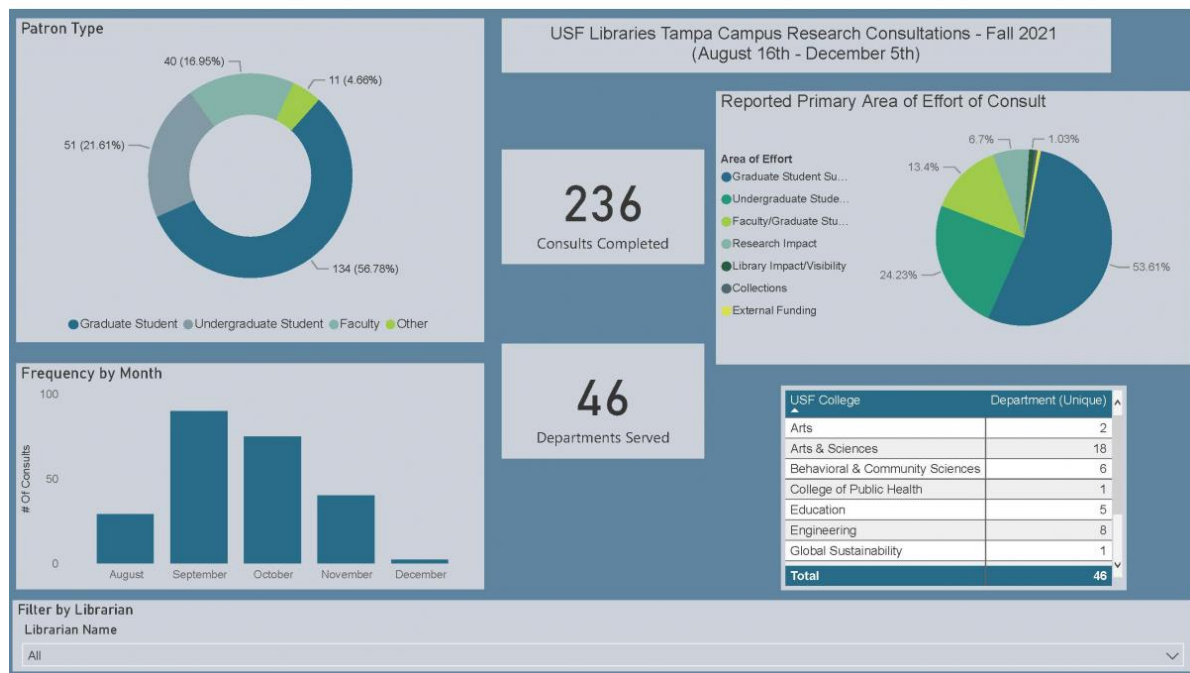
Patron Type

40 (16.95%)

11 (4.66%)

51 (21.61%)

134 (56.78%)

Graduate Student Undergraduate Student Faculty Other

USF Libraries Tampa Campus Research Consultations - Fall 2021 (August 16th - December 5th)

Reported Primary Area of Effort of Consult

Area of Effort
Graduate Student Su...
Undergraduate Stude...
Faculty/Graduate Stu...
Research Impact
Library Impact/Visibility
Collections
External Funding

6.7%
1.03%
13.4%
24.23%
53.61%

236
Consults Completed

46
Departments Served

Frequency by Month

100
50
0
# Of Consults

August September October November December

| USF College | Department (Unique) |
|---|---|
| Arts | 2 |
| Arts & Sciences | 18 |
| Behavioral & Community Sciences | 6 |
| College of Public Health | 1 |
| Education | 5 |
| Engineering | 8 |
| Global Sustainability | 1 |
| Total | 46 |

Filter by Librarian
Librarian Name
All